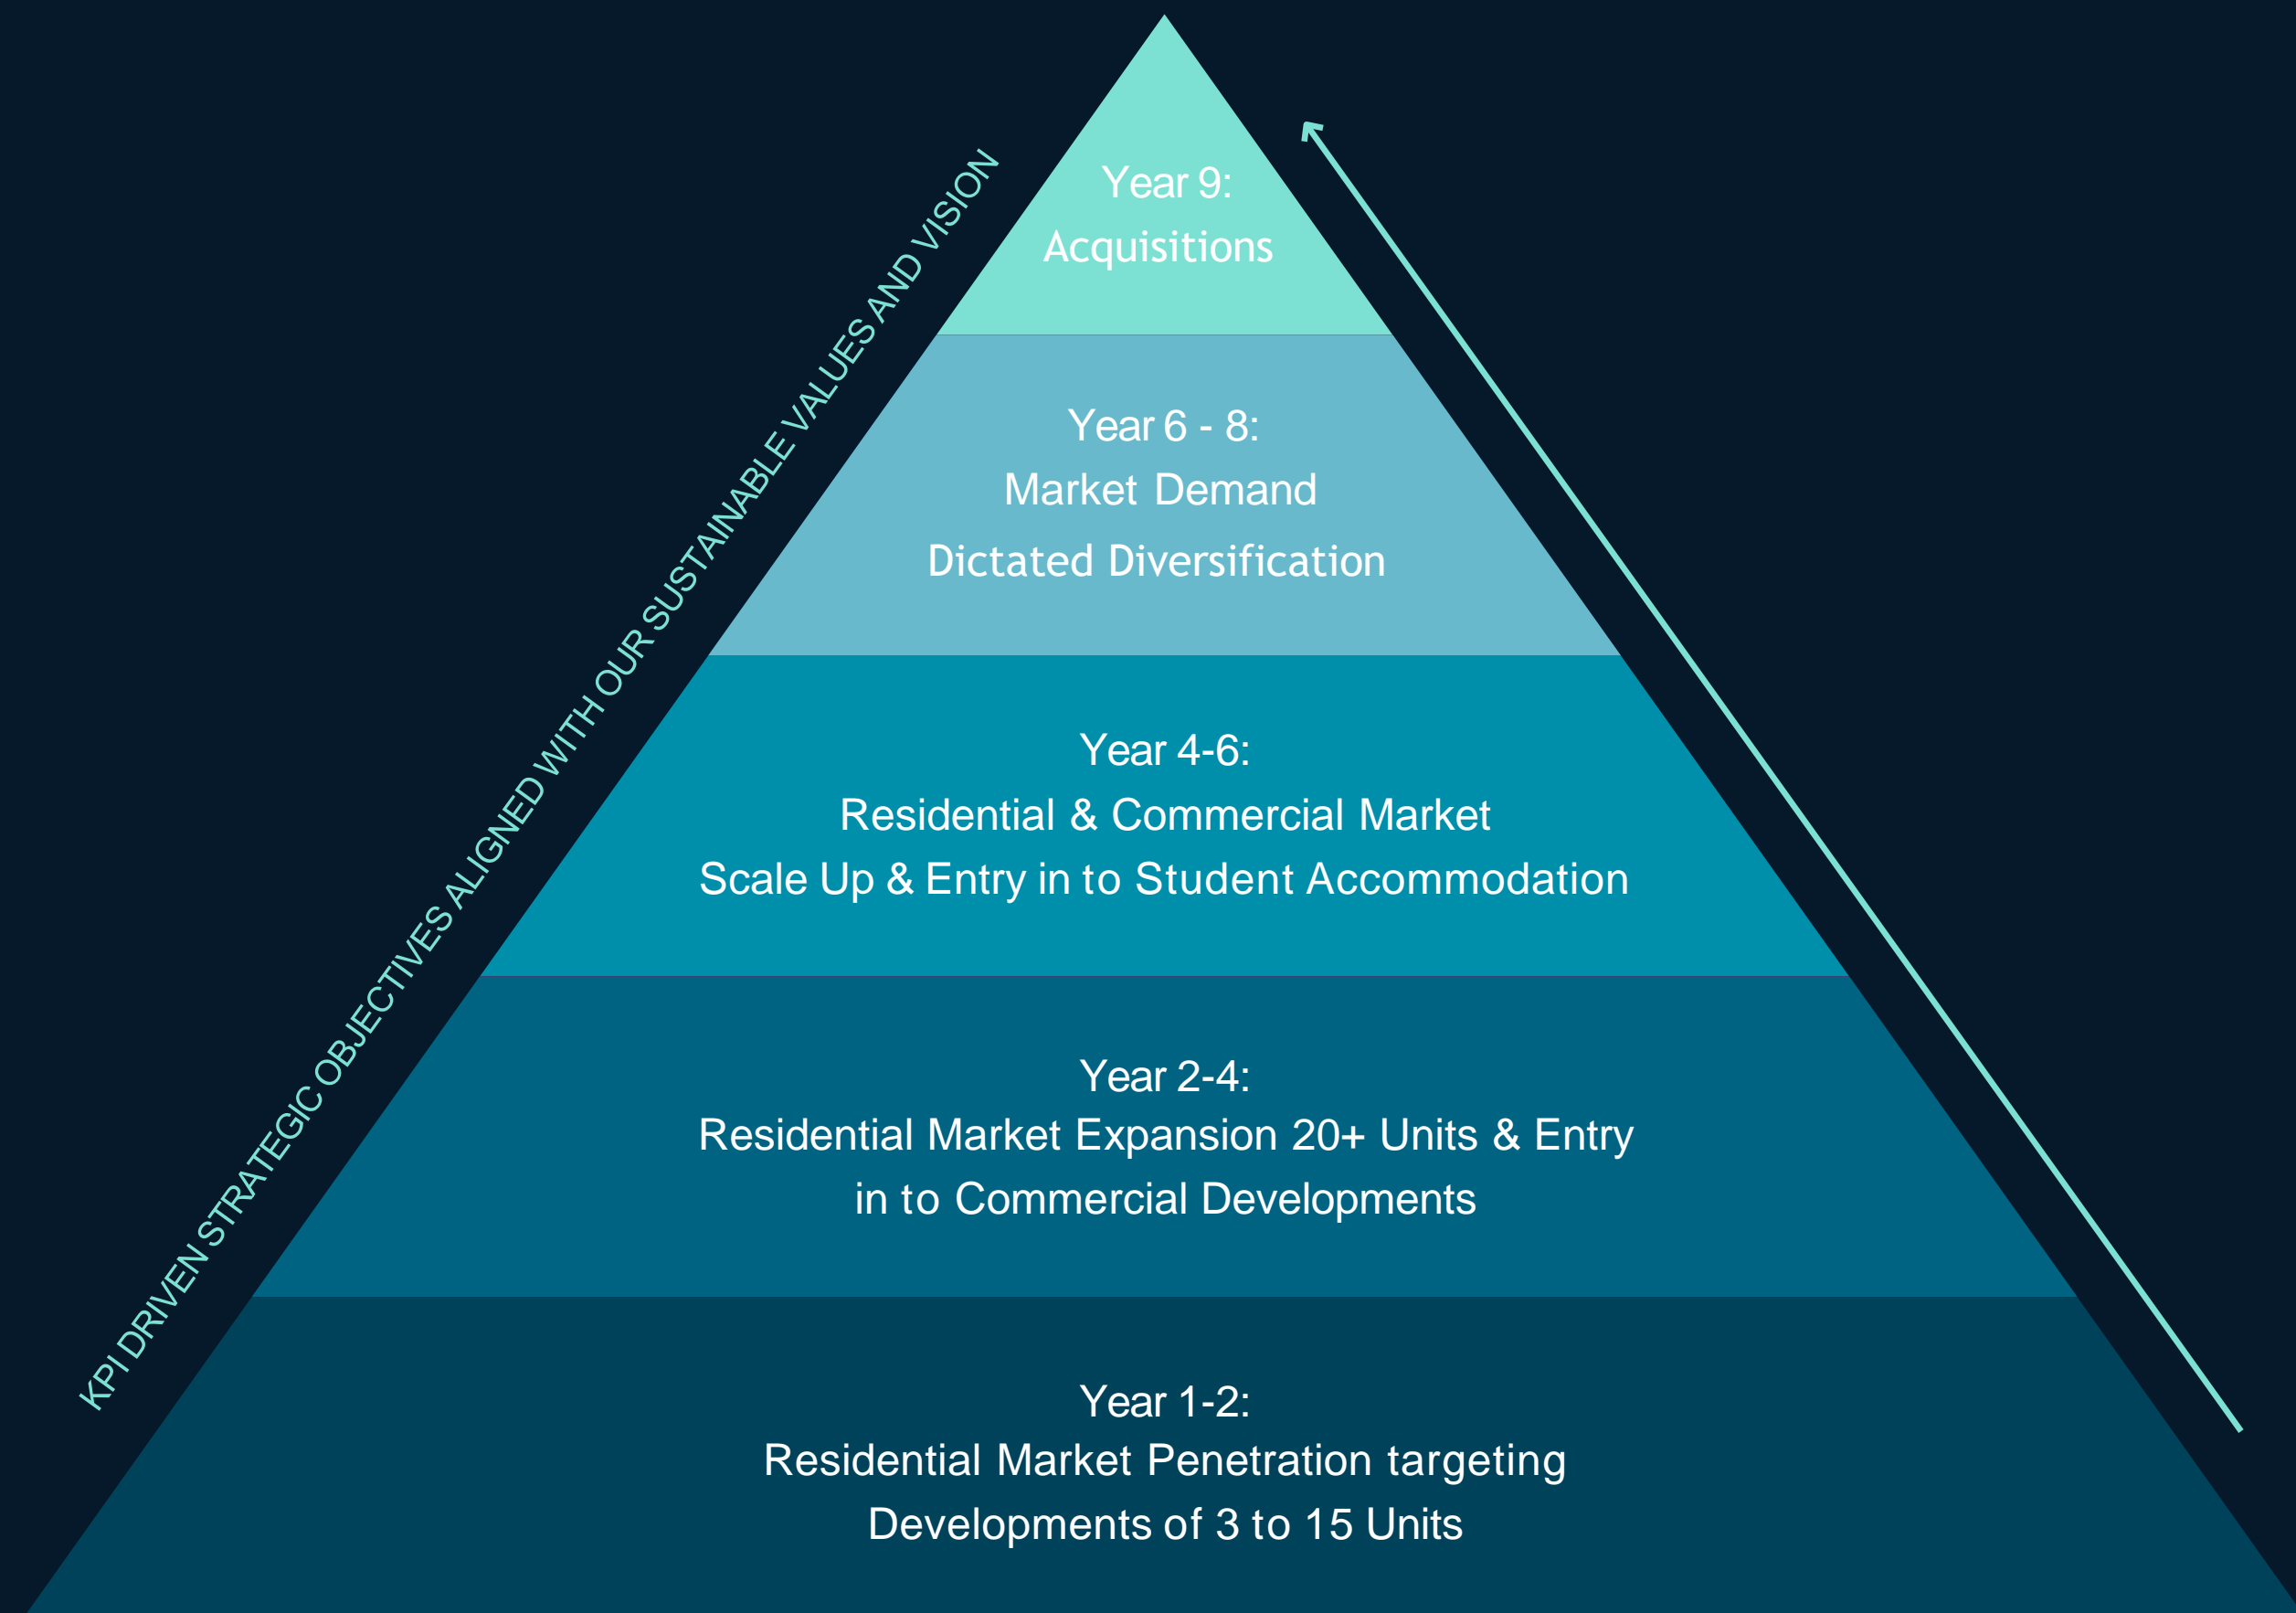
KPI DRIVEN STRATEGIC OBJECTIVES ALIGNED WITH OUR SUSTAINABLE VALUES AND VISION

Year 9:
Acquisitions

Year 6 - 8:
Market Demand
Dictated Diversification

Year 4-6:
Residential & Commercial Market
Scale Up & Entry in to Student Accommodation

Year 2-4:
Residential Market Expansion 20+ Units & Entry in to Commercial Developments

Year 1-2:
Residential Market Penetration targeting Developments of 3 to 15 Units